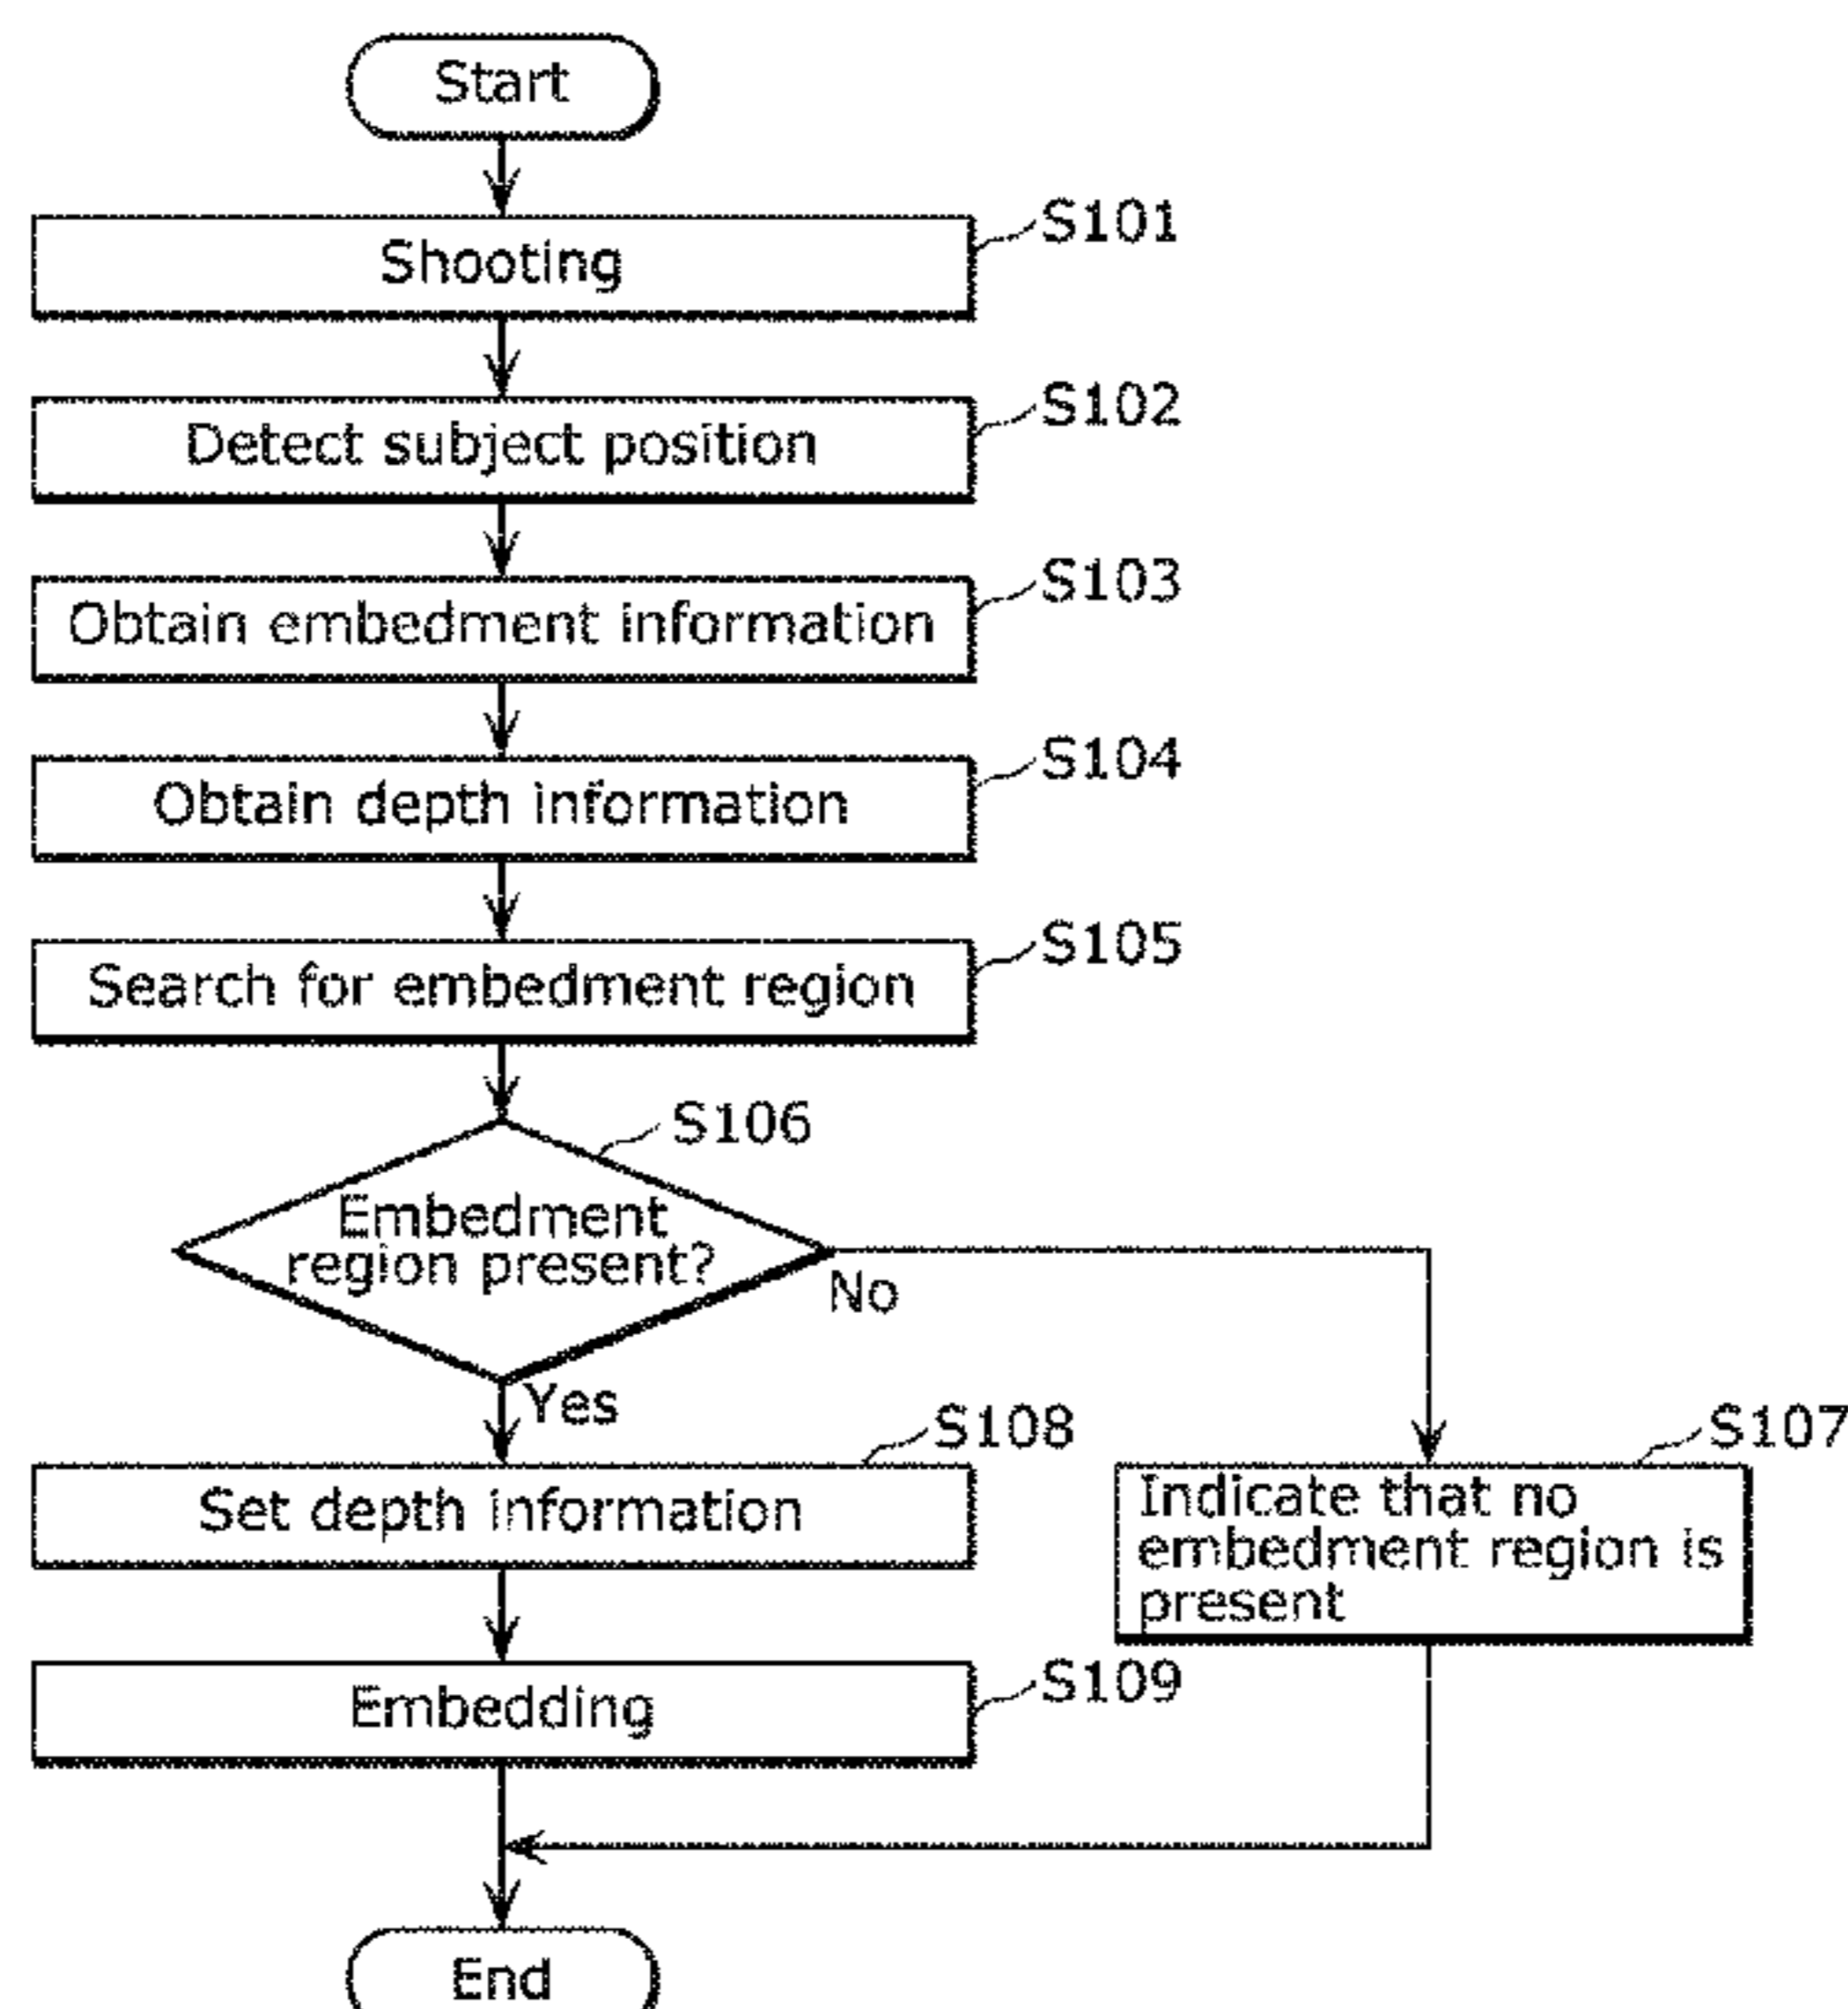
Start

Shooting
S101

Detect subject position
S102

Obtain embedment information
S103

Obtain depth information
S104

Search for embedment region
S105

S106
Embedment region present?

No

Yes

S108
Set depth information

S107
Indicate that no embedment region is present

Embedding
S109

End